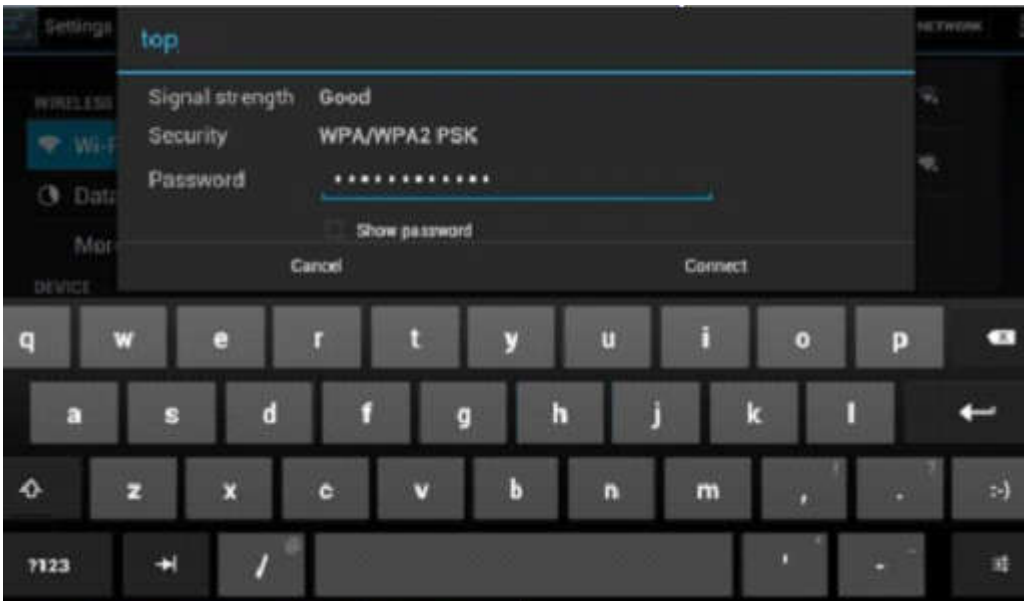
Settings

top

Signal strength Good

Security WPA/WPA2 PSK

Password •••••••••••••

Show password

Cancel

Connect

NETWORK

WIRELESS

Wi-F

Data

Mor

DEVICE

q w e r t y u i o p

a s d f g h j k l

z x c v b n m , . :-)

?123 / ' -